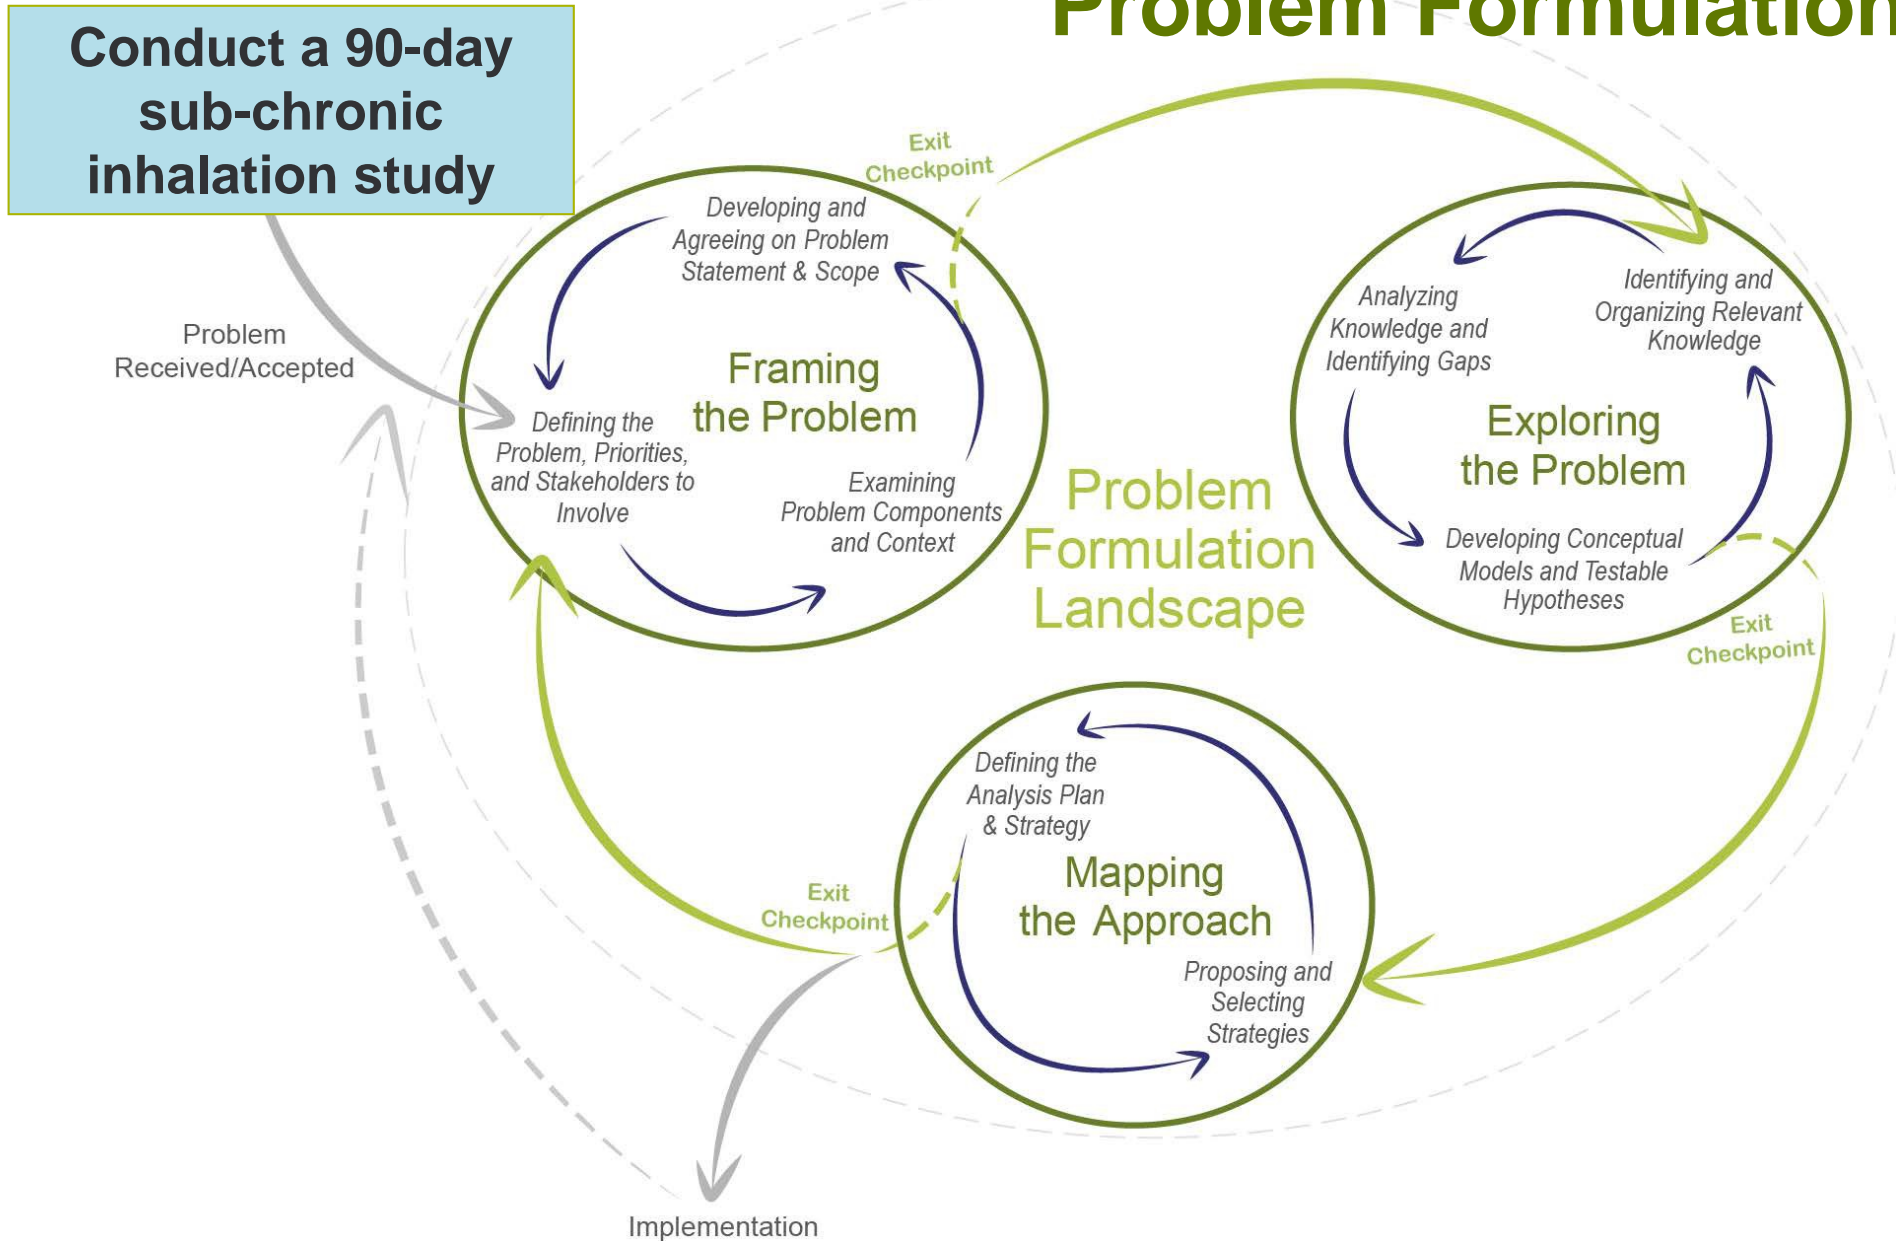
Problem Formulation

Conduct a 90-day sub-chronic inhalation study

Problem Received/Accepted

Exit Checkpoint

Developing and Agreeing on Problem Statement & Scope

Framing the Problem

Defining the Problem, Priorities, and Stakeholders to Involve

Examining Problem Components and Context

Problem Formulation Landscape

Analyzing Knowledge and Identifying Gaps

Identifying and Organizing Relevant Knowledge

Exploring the Problem

Developing Conceptual Models and Testable Hypotheses

Exit Checkpoint

Defining the Analysis Plan & Strategy

Mapping the Approach

Proposing and Selecting Strategies

Exit Checkpoint

Implementation